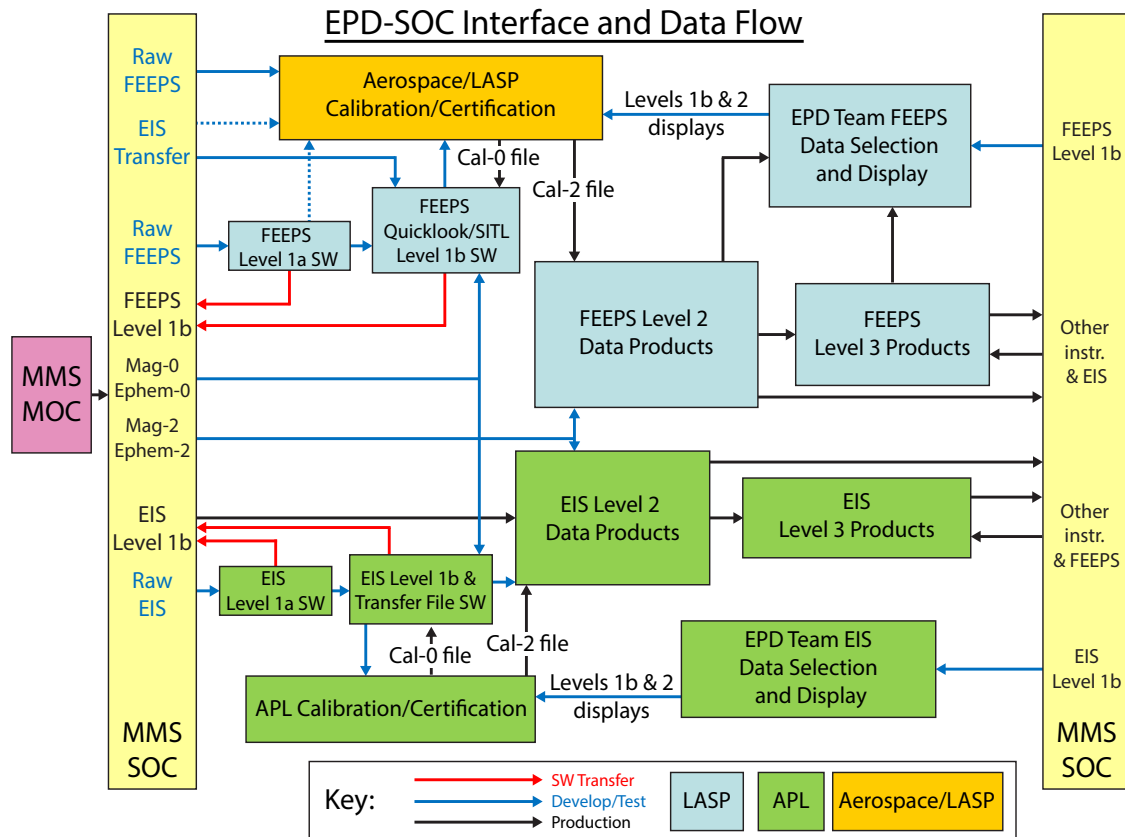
EPD-SOC Interface and Data Flow

Raw FEEPS

EIS Transfer

Raw FEEPS

FEEPS Level 1b

Mag-0 Ephem-0

Mag-2 Ephem-2

EIS Level 1b

Raw EIS

MMS SOC

MMS MOC

Aerospace/LASP Calibration/Certification

Levels 1b & 2 displays

EPD Team FEEPS Data Selection and Display

FEEPS Level 1b

Cal-0 file

Cal-2 file

FEEPS Level 1a SW

FEEPS Quicklook/SITL Level 1b SW

FEEPS Level 2 Data Products

FEEPS Level 3 Products

Other instr. & EIS

EIS Level 2 Data Products

EIS Level 3 Products

Other instr. & FEEPS

EIS Level 1a SW

EIS Level 1b & Transfer File SW

Cal-0 file

Cal-2 file

EPD Team EIS Data Selection and Display

EIS Level 1b

APL Calibration/Certification

Levels 1b & 2 displays

MMS SOC

Key:

SW Transfer

Develop/Test

Production

LASP

APL

Aerospace/LASP